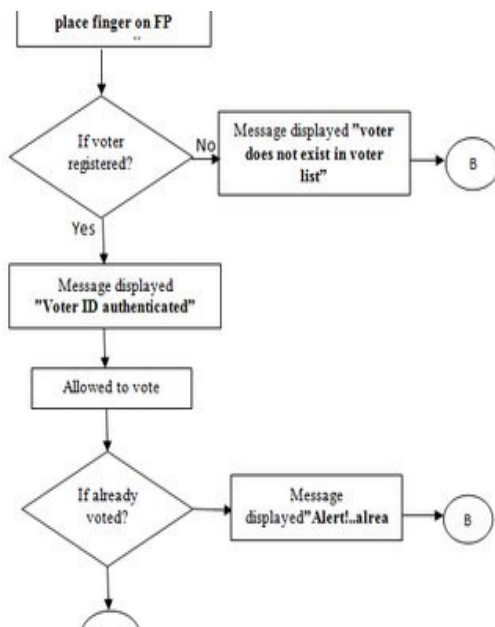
place finger on FP

If voter registered?

No

Message displayed "voter does not exist in voter list"

B

Yes

Message displayed "Voter ID authenticated"

Allowed to vote

If already voted?

Message displayed"Alert!..alrea

B